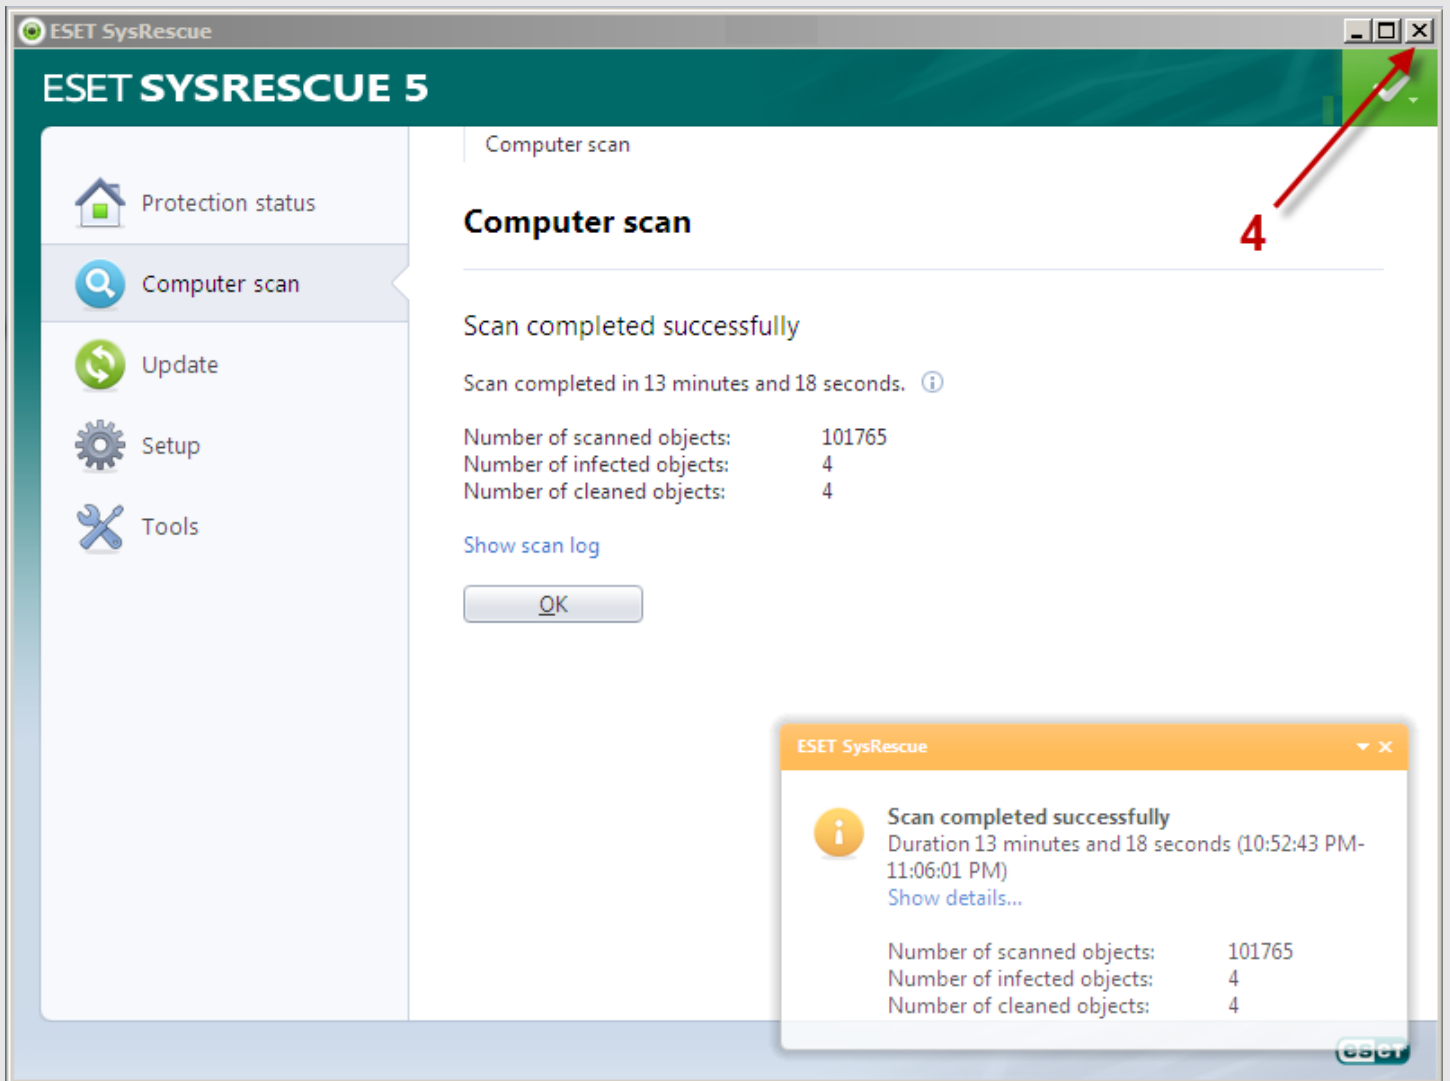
ESET SysRescue

ESET SYSRESCUE 5

Protection status

Computer scan

Update

Setup

Tools

Computer scan

Computer scan

4

Scan completed successfully

Scan completed in 13 minutes and 18 seconds.

| | |
|---|---|
| Number of scanned objects: | 101765 |
| Number of infected objects: | 4 |
| Number of cleaned objects: | 4 |

Show scan log

OK

ESET SysRescue

Scan completed successfully
Duration 13 minutes and 18 seconds (10:52:43 PM-11:06:01 PM)
Show details...

| | |
|---|---|
| Number of scanned objects: | 101765 |
| Number of infected objects: | 4 |
| Number of cleaned objects: | 4 |

eset